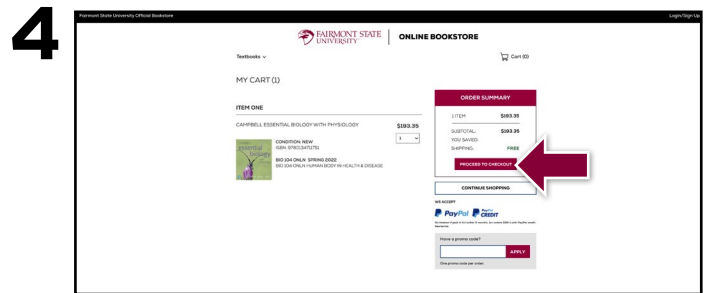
4

Fairmont State University Official Bookstore

Login/Sign Up

FAIRMONT STATE UNIVERSITY | ONLINE BOOKSTORE

Textbooks

Cart (0)

MY CART (1)

ITEM ONE

CAMPBELL ESSENTIAL BIOLOGY WITH PHYSIOLOGY

$193.35

1

CONDITION: NEW
ISBN: 9780134711751

BIO 104 ONLN SPRING 2022
BIO 104 ONLN HUMAN BODY IN HEALTH & DISEASE

ORDER SUMMARY

1 ITEM: $193.35

SUBTOTAL: $193.35

YOU SAVED:

SHIPPING: FREE

PROCEED TO CHECKOUT

CONTINUE SHOPPING

WE ACCEPT

PayPal PayPal CREDIT

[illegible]

Have a promo code?

APPLY

One promo code per order.